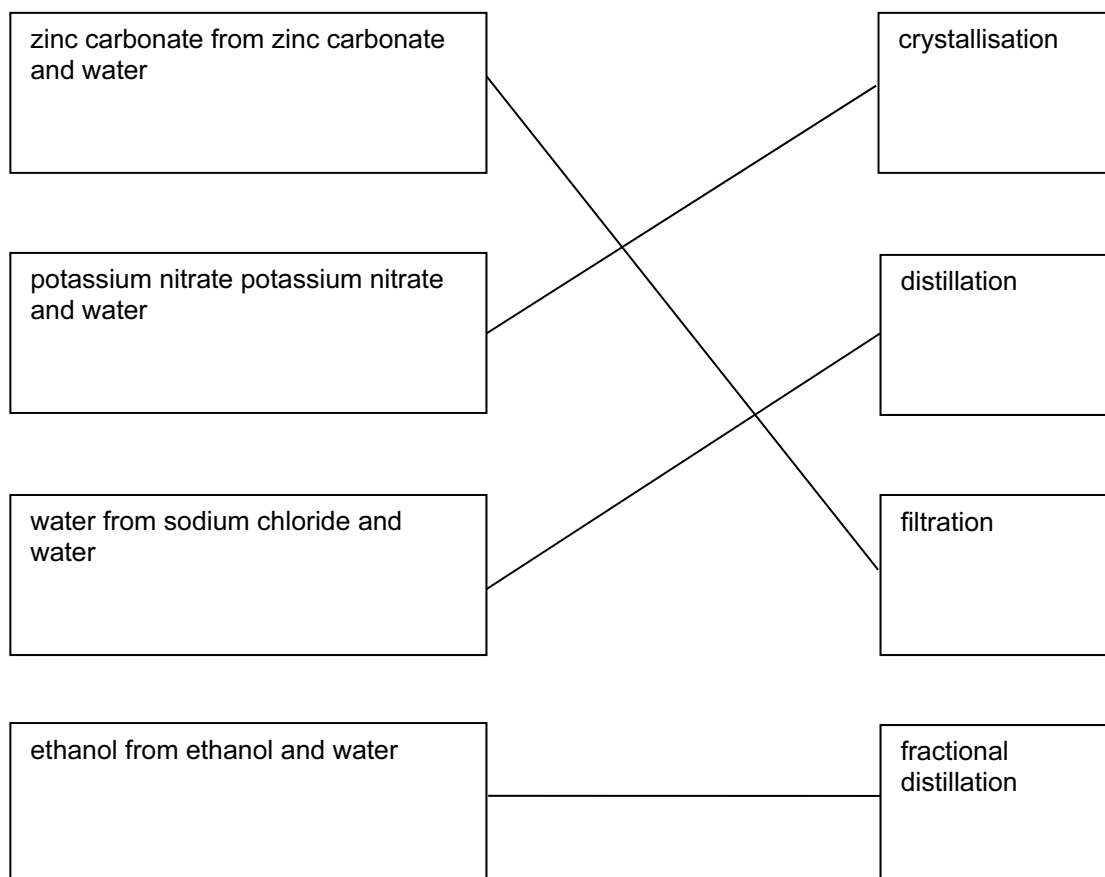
zinc carbonate from zinc carbonate and water

potassium nitrate potassium nitrate and water

water from sodium chloride and water

ethanol from ethanol and water

crystallisation

distillation

filtration

fractional distillation